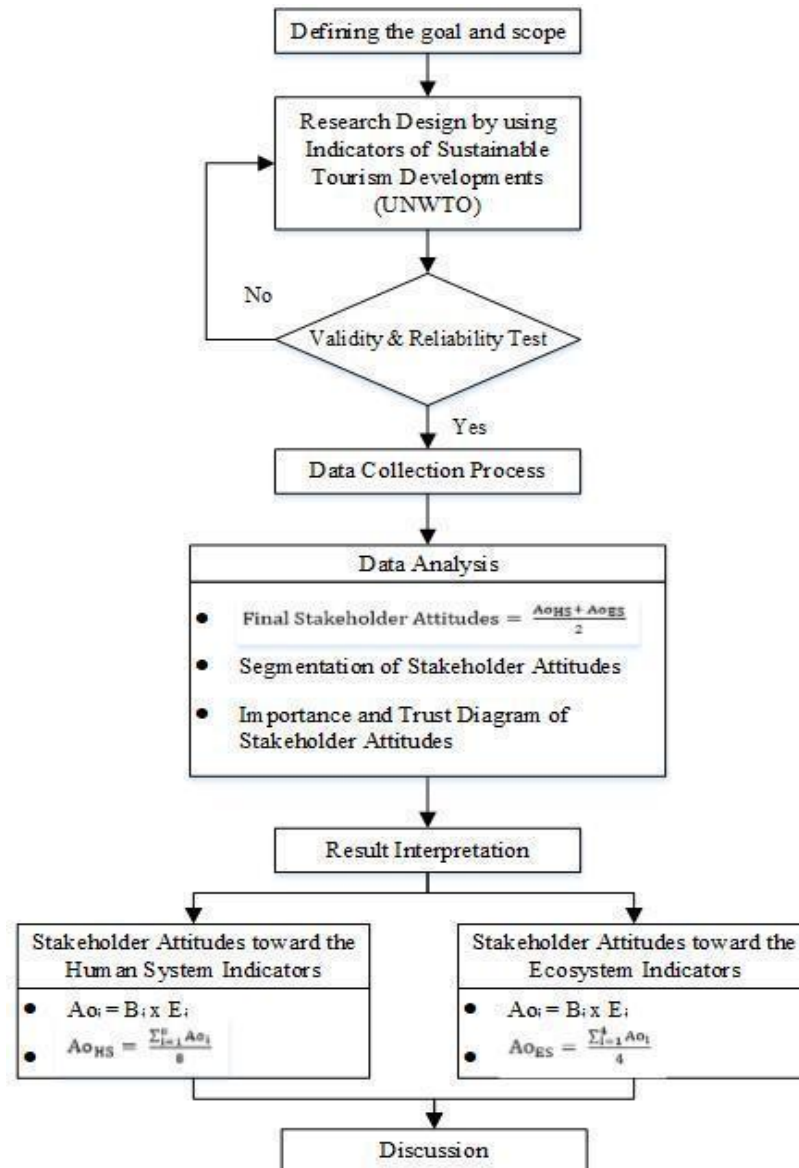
Defining the goal and scope

Research Design by using Indicators of Sustainable Tourism Developments (UNWTO)

No

Validity & Reliability Test

Yes

Data Collection Process

Data Analysis

- Final Stakeholder Attitudes $= \frac{Ao_{HS} + Ao_{ES}}{2}$
- Segmentation of Stakeholder Attitudes
- Importance and Trust Diagram of Stakeholder Attitudes

Result Interpretation

Stakeholder Attitudes toward the Human System Indicators

- $Ao_i = B_i \times E_i$
- $Ao_{HS} = \frac{\sum_{i=1}^{8} Ao_i}{8}$

Stakeholder Attitudes toward the Ecosystem Indicators

- $Ao_i = B_i \times E_i$
- $Ao_{ES} = \frac{\sum_{i=1}^{4} Ao_i}{4}$

Discussion